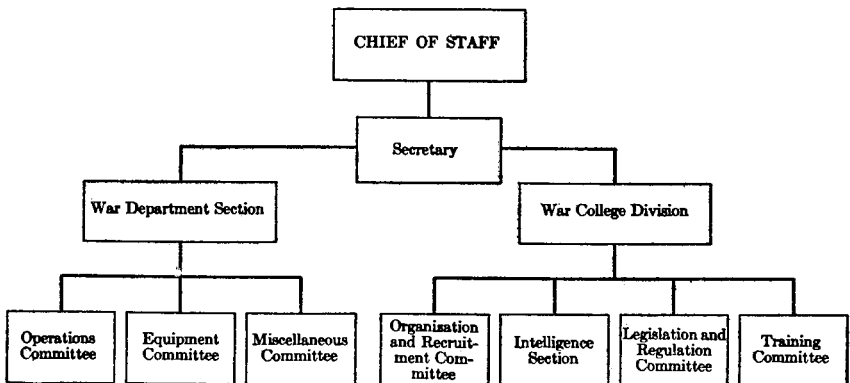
CHIEF OF STAFF

Secretary

War Department Section

War College Division

Operations Committee

Equipment Committee

Miscellaneous Committee

Organisation and Recruitment Committee

Intelligence Section

Legislation and Regulation Committee

Training Committee